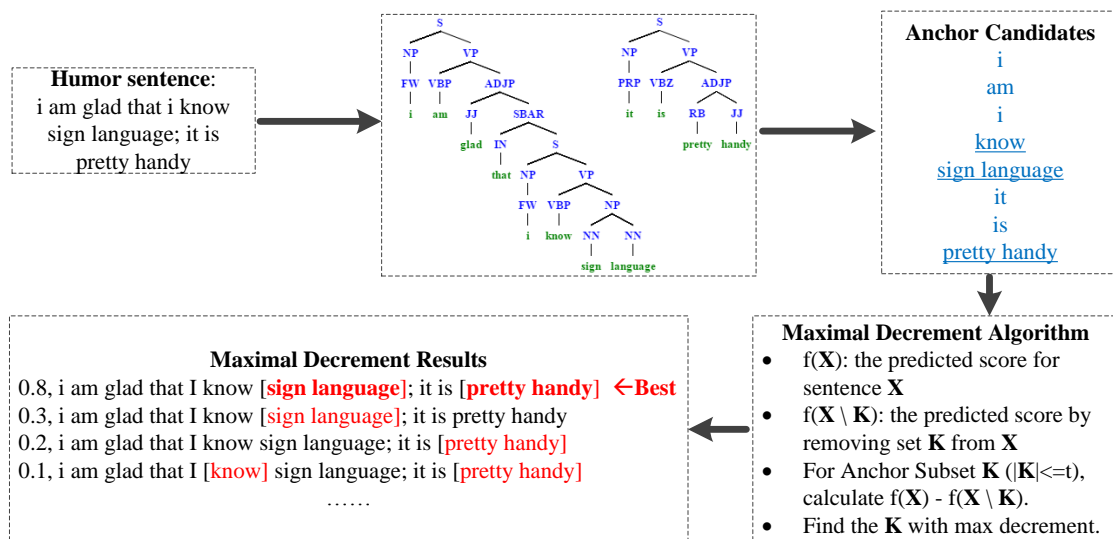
**Humor sentence**:
i am glad that i know sign language; it is pretty handy

S
NP VP
FW VBP ADJP
i am JJ SBAR
glad IN S
that NP VP
FW VBP NP
i know NN NN
sign language

S
NP VP
PRP VBZ ADJP
it is RB JJ
pretty handy

**Anchor Candidates**
i
am
i
know
sign language
it
is
pretty handy

**Maximal Decrement Algorithm**
- f(**X**): the predicted score for sentence **X**
- f(**X** \ **K**): the predicted score by removing set **K** from **X**
- For Anchor Subset **K** (|**K**|<=t), calculate f(**X**) - f(**X** \ **K**).
- Find the **K** with max decrement.

**Maximal Decrement Results**
0.8, i am glad that I know [**sign language**]; it is [**pretty handy**] ←**Best**
0.3, i am glad that I know [sign language]; it is pretty handy
0.2, i am glad that I know sign language; it is [pretty handy]
0.1, i am glad that I [know] sign language; it is [pretty handy]
……